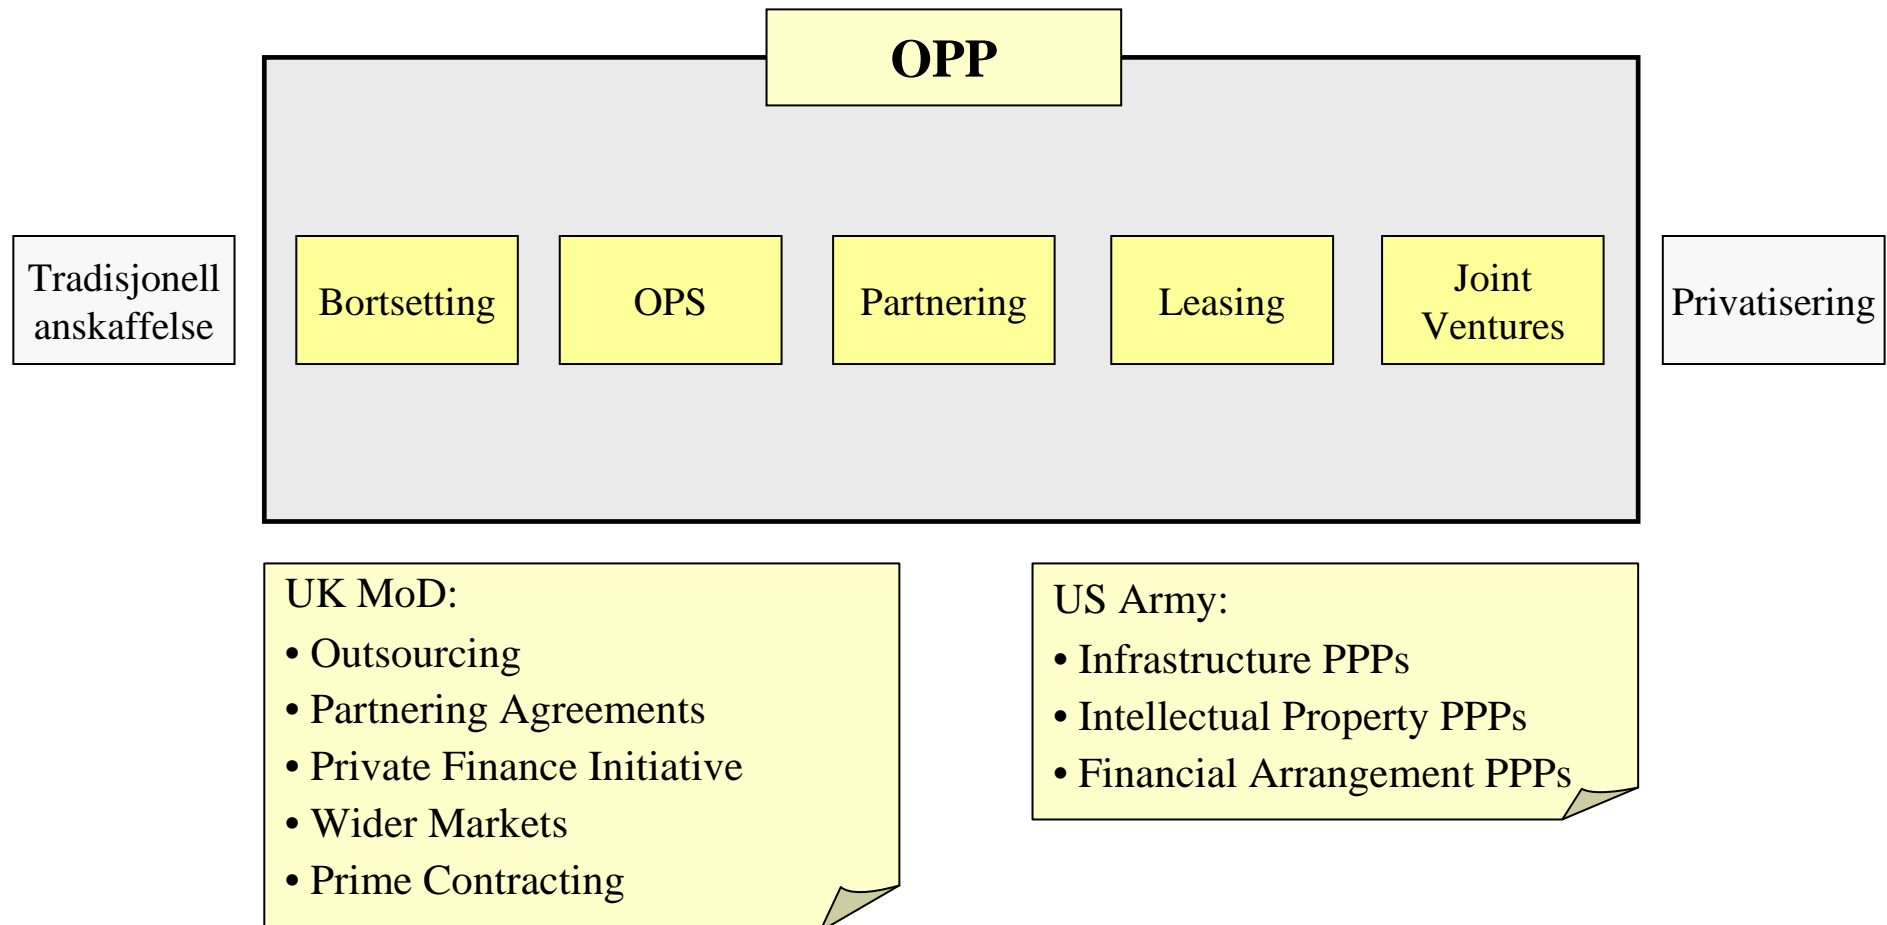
OPP

Tradisjonell anskaffelse

Bortsetting

OPS

Partnering

Leasing

Joint Ventures

Privatisering

UK MoD:
• Outsourcing
• Partnering Agreements
• Private Finance Initiative
• Wider Markets
• Prime Contracting

US Army:
• Infrastructure PPPs
• Intellectual Property PPPs
• Financial Arrangement PPPs